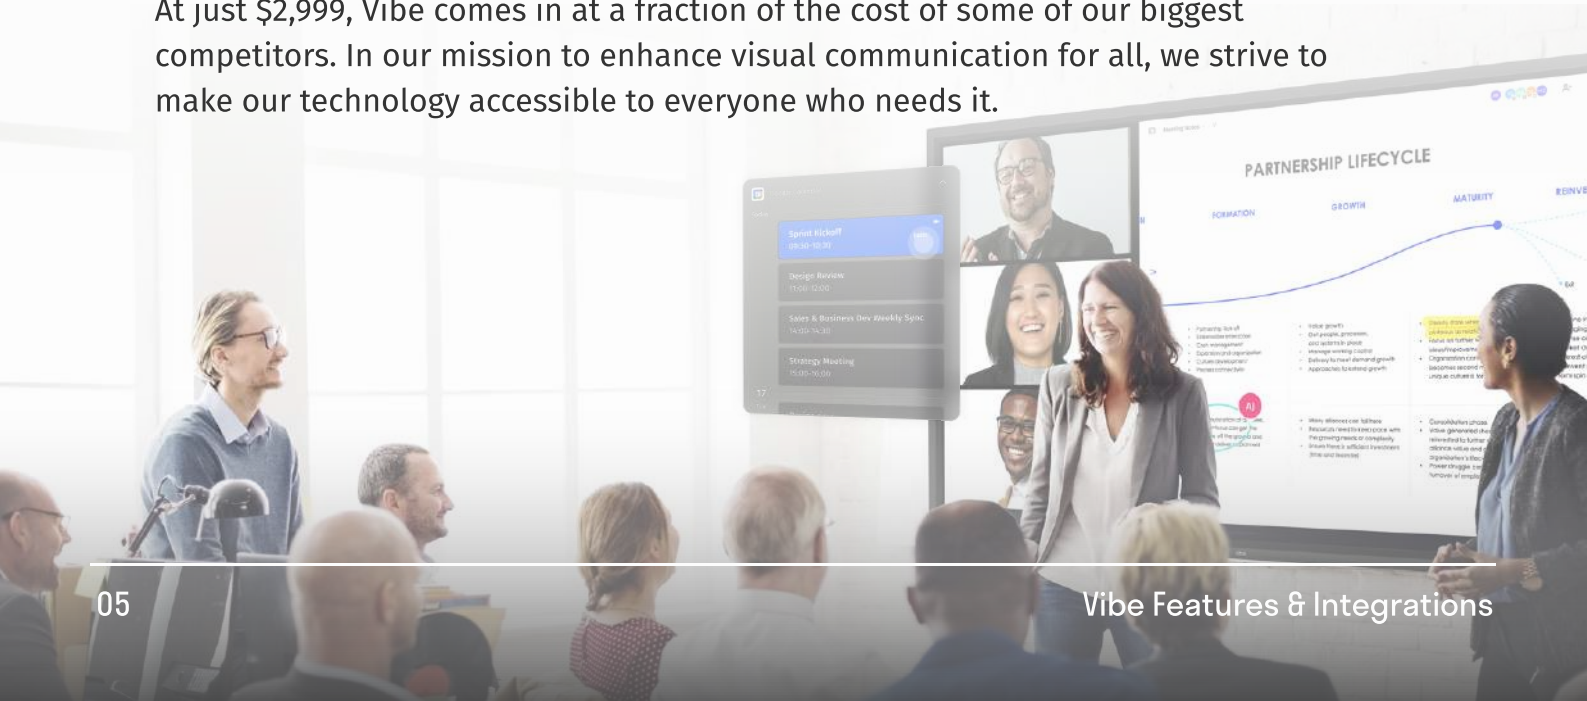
At just $2,999, Vibe comes in at a fraction of the cost of some of our biggest competitors. In our mission to enhance visual communication for all, we strive to make our technology accessible to everyone who needs it.

Sprint Kickoff
09:30-10:30

Design Review
11:00-12:00

Sales & Business Dev Weekly Sync
14:00-14:30

Strategy Meeting
15:00-16:00

PARTNERSHIP LIFECYCLE

FORMATION

GROWTH

MATURITY

05

Vibe Features & Integrations